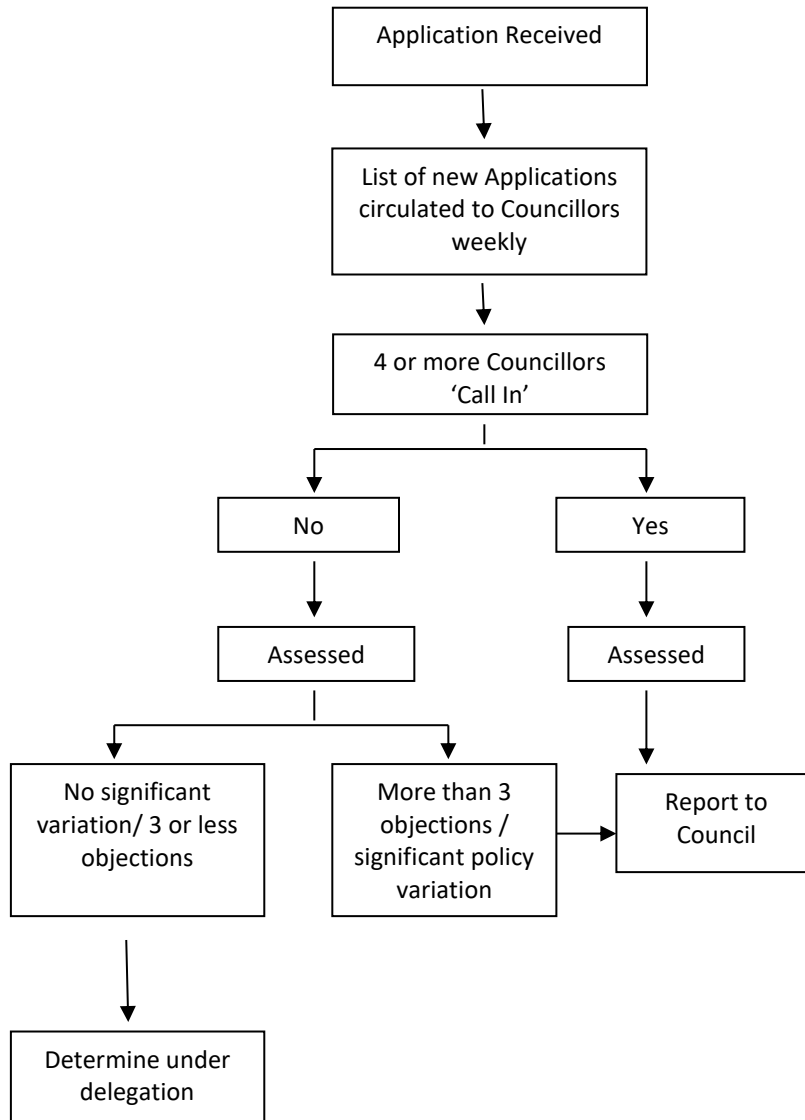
Application Received

List of new Applications circulated to Councillors weekly

4 or more Councillors ‘Call In’

No

Yes

Assessed

Assessed

No significant variation/ 3 or less objections

More than 3 objections / significant policy variation

Report to Council

Determine under delegation